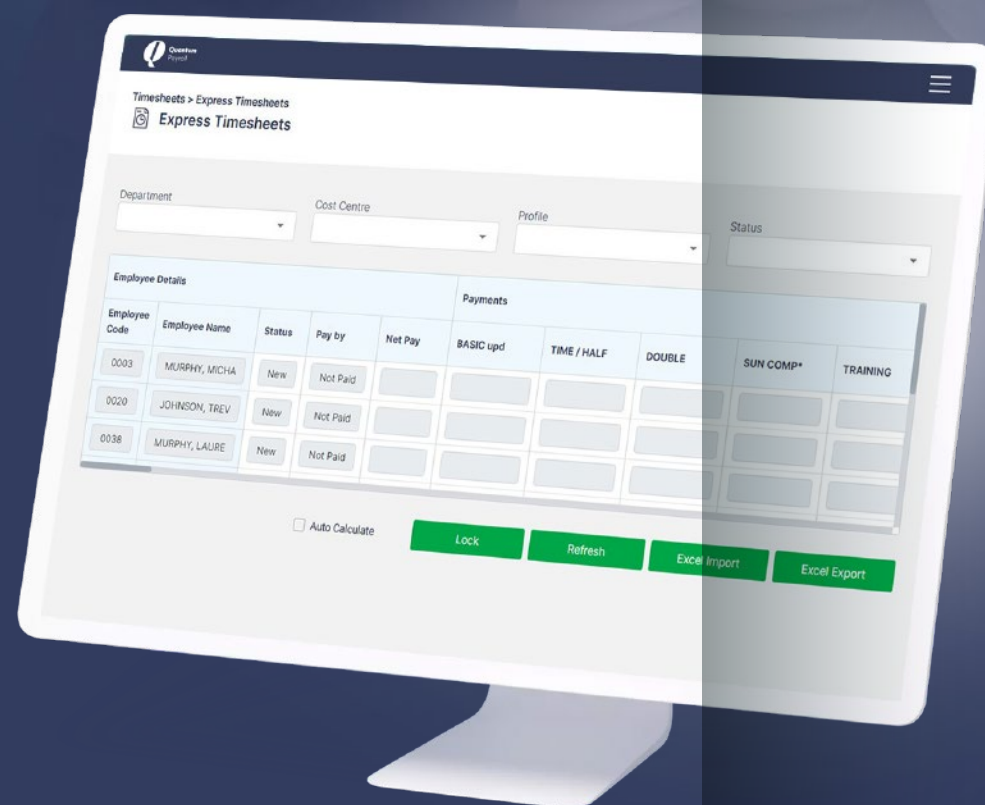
Quantum Payroll

Timesheets > Express Timesheets

Express Timesheets

Department

Cost Centre

Profile

Status

| Employee Details | | | | | Payments | | | | |
|---|---|---|---|---|---|---|---|---|---|
| Employee Code | Employee Name | Status | Pay by | Net Pay | BASIC upd | TIME / HALF | DOUBLE | SUN COMP* | TRAINING |
| 0003 | MURPHY, MICHA | New | Not Paid | | | | | | |
| 0020 | JOHNSON, TREV | New | Not Paid | | | | | | |
| 0038 | MURPHY, LAURE | New | Not Paid | | | | | | |

Auto Calculate

Lock

Refresh

Excel Import

Excel Export